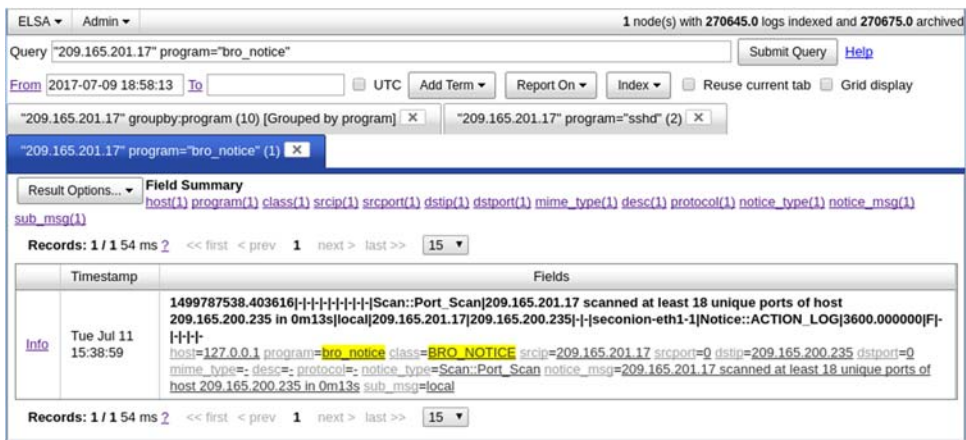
ELSA ▾ Admin ▾

1 node(s) with 270645.0 logs indexed and 270675.0 archived

Query "209.165.201.17" program="bro_notice"

Submit Query Help

From 2017-07-09 18:58:13 To

UTC Add Term ▾ Report On ▾ Index ▾ Reuse current tab Grid display

"209.165.201.17" groupby:program (10) [Grouped by program] ✕

"209.165.201.17" program="sshd" (2) ✕

"209.165.201.17" program="bro_notice" (1) ✕

Result Options... ▾

Field Summary
host(1) program(1) class(1) srcip(1) srcport(1) dstip(1) dstport(1) mime_type(1) desc(1) protocol(1) notice_type(1) notice_msg(1) sub_msg(1)

Records: 1 / 1 54 ms ? << first < prev 1 next > last >> 15 ▾

| | Timestamp | Fields |
|---|---|---|
| Info | Tue Jul 11 15:38:59 | 1499787538.403616\|-\|-\|-\|-\|-\|-\|-\|-\|-\|Scan::Port_Scan\|209.165.201.17 scanned at least 18 unique ports of host 209.165.200.235 in 0m13s\|local\|209.165.201.17\|209.165.200.235\|-\|-\|seconion-eth1-1\|Notice::ACTION_LOG\|3600.000000\|F\|-\|-\|-\|-\|- host=127.0.0.1 program=bro_notice class=BRO_NOTICE srcip=209.165.201.17 srcport=0 dstip=209.165.200.235 dstport=0 mime_type=- desc=- protocol=- notice_type=Scan::Port_Scan notice_msg=209.165.201.17 scanned at least 18 unique ports of host 209.165.200.235 in 0m13s sub_msg=local |

Records: 1 / 1 54 ms ? << first < prev 1 next > last >> 15 ▾